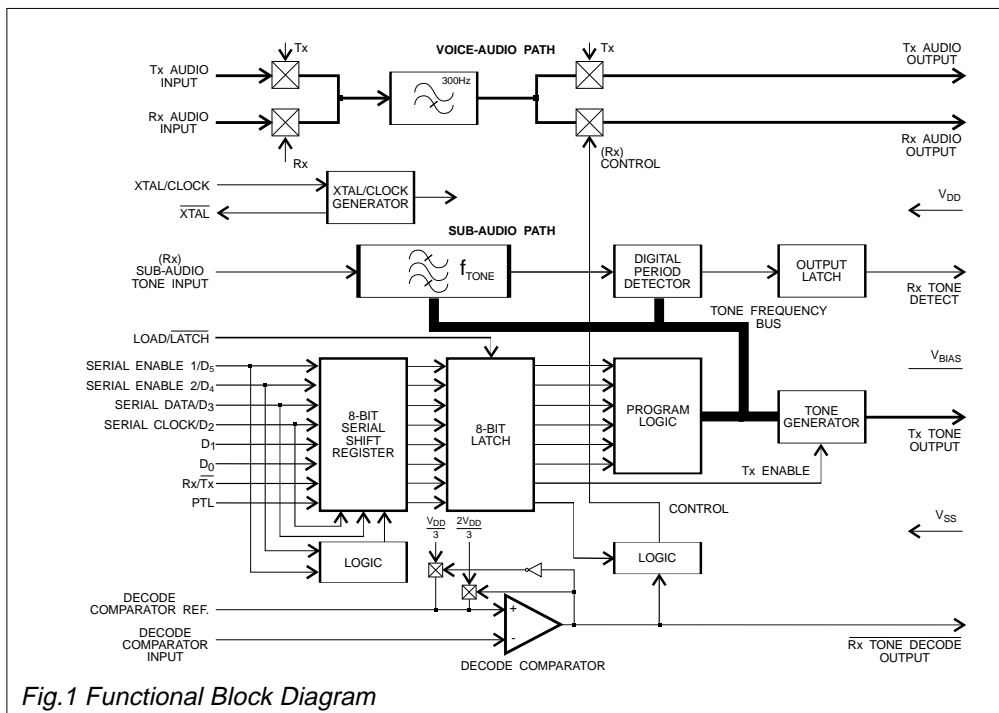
Tx

VOICE-AUDIO PATH

Tx

Tx AUDIO INPUT

300Hz

Tx AUDIO OUTPUT

Rx AUDIO INPUT

Rx

Rx AUDIO OUTPUT

(Rx) CONTROL

XTAL/CLOCK

XTAL/CLOCK GENERATOR

$\overline{XTAL}$

$V_{DD}$

SUB-AUDIO PATH

(Rx) SUB-AUDIO TONE INPUT

$f_{TONE}$

DIGITAL PERIOD DETECTOR

OUTPUT LATCH

Rx TONE DETECT

TONE FREQUENCY BUS

LOAD/$\overline{LATCH}$

$V_{BIAS}$

SERIAL ENABLE 1/$D_5$

SERIAL ENABLE 2/$D_4$

SERIAL DATA/$D_3$

SERIAL CLOCK/$D_2$

$D_1$

$D_0$

Rx/$\overline{Tx}$

PTL

8-BIT SERIAL SHIFT REGISTER

8-BIT LATCH

PROGRAM LOGIC

TONE GENERATOR

Tx TONE OUTPUT

Tx ENABLE

CONTROL

$V_{SS}$

$\frac{V_{DD}}{3}$

$\frac{2V_{DD}}{3}$

LOGIC

LOGIC

DECODE COMPARATOR REF.

+

DECODE COMPARATOR INPUT

-

DECODE COMPARATOR

$\overline{Rx\ TONE\ DECODE}$ OUTPUT

Fig.1 Functional Block Diagram